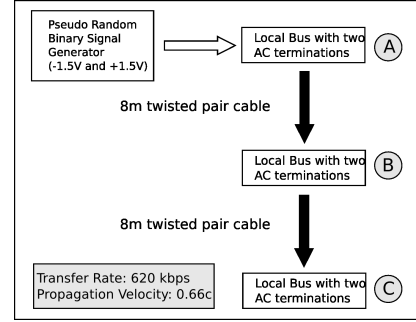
Pseudo Random Binary Signal Generator (-1.5V and +1.5V)

Local Bus with two AC terminations

A

8m twisted pair cable

Local Bus with two AC terminations

B

8m twisted pair cable

Transfer Rate: 620 kbps
Propagation Velocity: 0.66c

Local Bus with two AC terminations

C